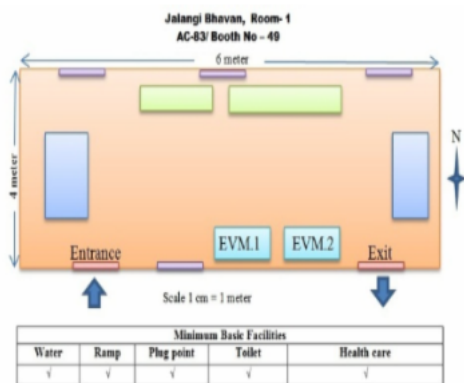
Jalangi Bhavan, Room- 1
AC-83/ Booth No - 49

6 meter

4 meter

N

EVM.1

EVM.2

Entrance

Exit

Scale 1 cm = 1 meter

| Minimum Basic Facilities | | | | |
|---|---|---|---|---|
| Water | Ramp | Plug point | Toilet | Health care |
| √ | √ | √ | √ | √ |